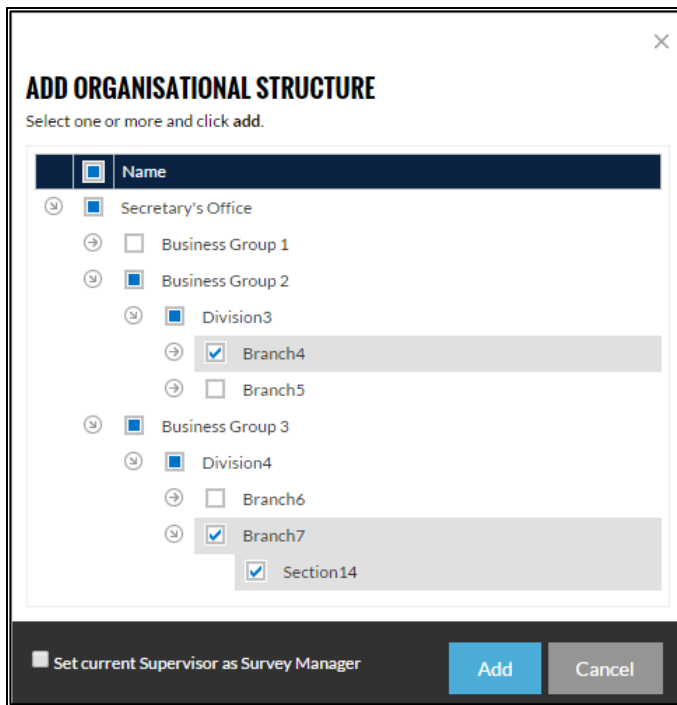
×

ADD ORGANISATIONAL STRUCTURE

Select one or more and click **add**.

| Name |
|---|
| Secretary's Office |
| Business Group 1 |
| Business Group 2 |
| Division3 |
| Branch4 |
| Branch5 |
| Business Group 3 |
| Division4 |
| Branch6 |
| Branch7 |
| Section14 |

Set current Supervisor as Survey Manager

Add

Cancel